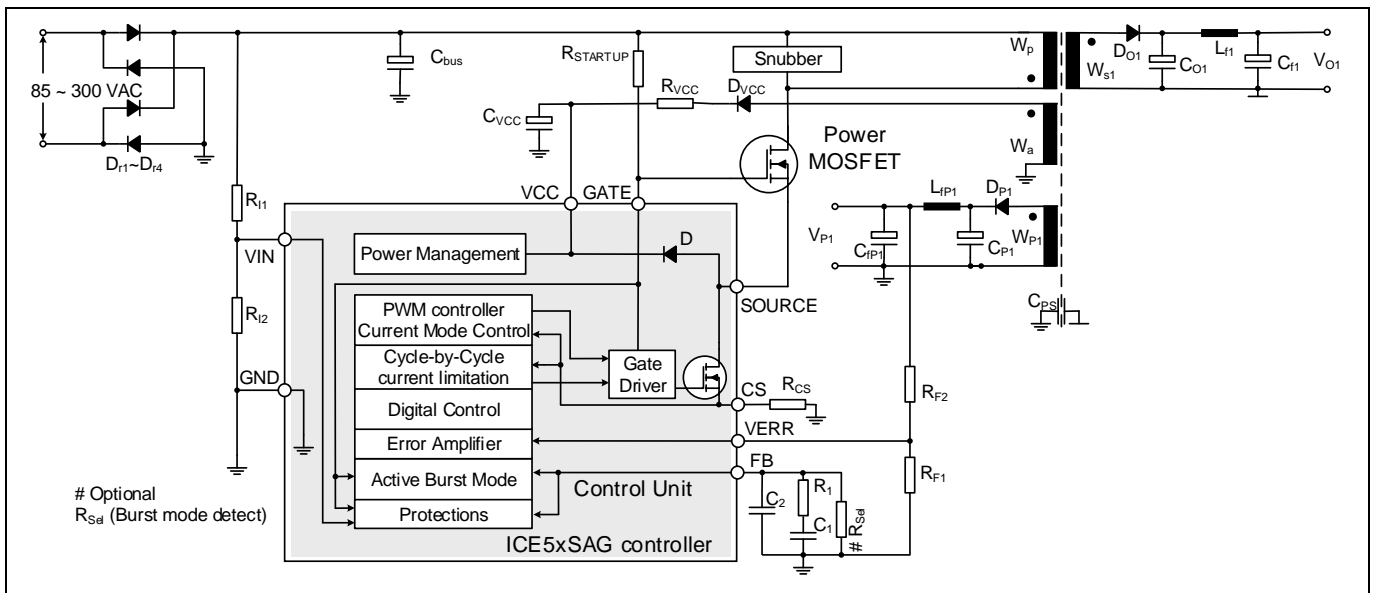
85 ~ 300 VAC

$D_{r1}$~$D_{r4}$

$C_{bus}$

$R_{STARTUP}$

Snubber

$W_p$

$D_{O1}$

$L_{f1}$

$W_{s1}$

$C_{O1}$

$C_{f1}$

$V_{O1}$

$C_{VCC}$

$R_{VCC}$

$D_{VCC}$

Power MOSFET

$W_a$

$R_{I1}$

VCC

GATE

$L_{fP1}$

$D_{P1}$

VIN

Power Management

D

$V_{P1}$

$C_{fP1}$

$C_{P1}$

$W_{P1}$

$R_{I2}$

PWM controller Current Mode Control

SOURCE

$C_{PS}$

Cycle-by-Cycle current limitation

Gate Driver

GND

CS

$R_{CS}$

Digital Control

$R_{F2}$

Error Amplifier

VERR

Active Burst Mode

FB

$R_1$

$R_{F1}$

Control Unit

# Optional

$R_{Sel}$ (Burst mode detect)

$C_2$

$C_1$

# $R_{Sel}$

Protections

ICE5xSAG controller